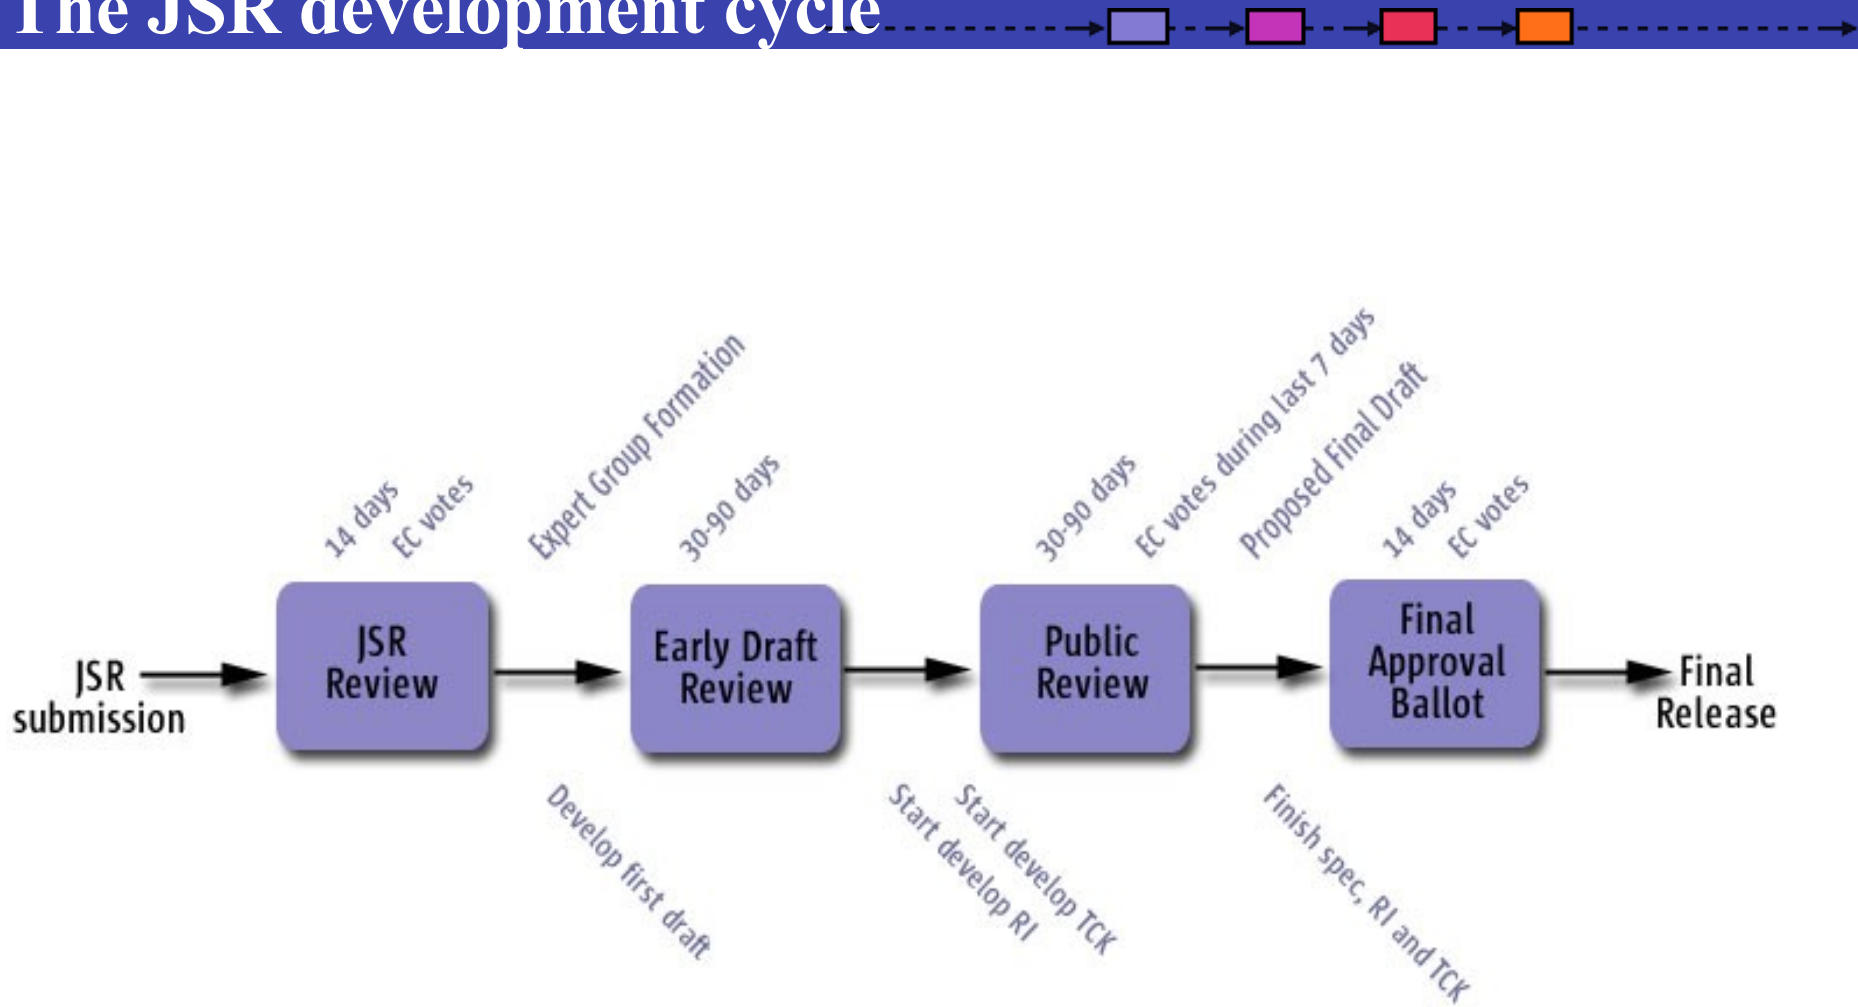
The JSR development cycle

14 days
EC votes
Expert Group Formation
30-90 days
30-90 days
EC votes during last 7 days
Proposed Final Draft
14 days
EC votes

JSR submission
JSR Review
Early Draft Review
Public Review
Final Approval Ballot
Final Release

Develop first draft
Start develop RI
Start develop TCK
Finish spec, RI and TCK